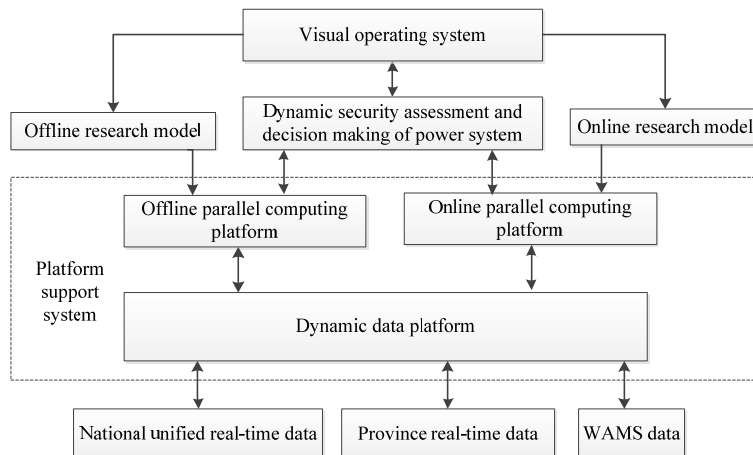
Visual operating system

Offline research model

Dynamic security assessment and decision making of power system

Online research model

Offline parallel computing platform

Online parallel computing platform

Platform support system

Dynamic data platform

National unified real-time data

Province real-time data

WAMS data